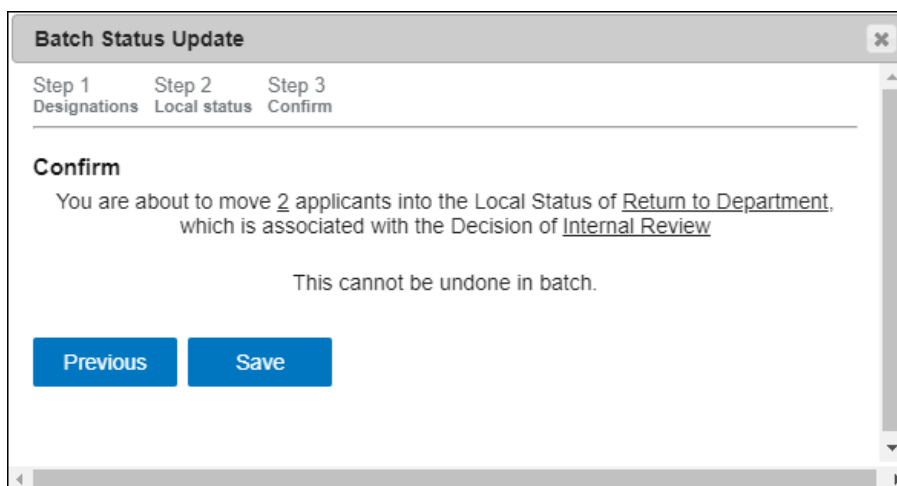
Batch Status Update

Step 1
Designations

Step 2
Local status

Step 3
Confirm

Confirm

You are about to move 2 applicants into the Local Status of Return to Department, which is associated with the Decision of Internal Review

This cannot be undone in batch.

Previous

Save